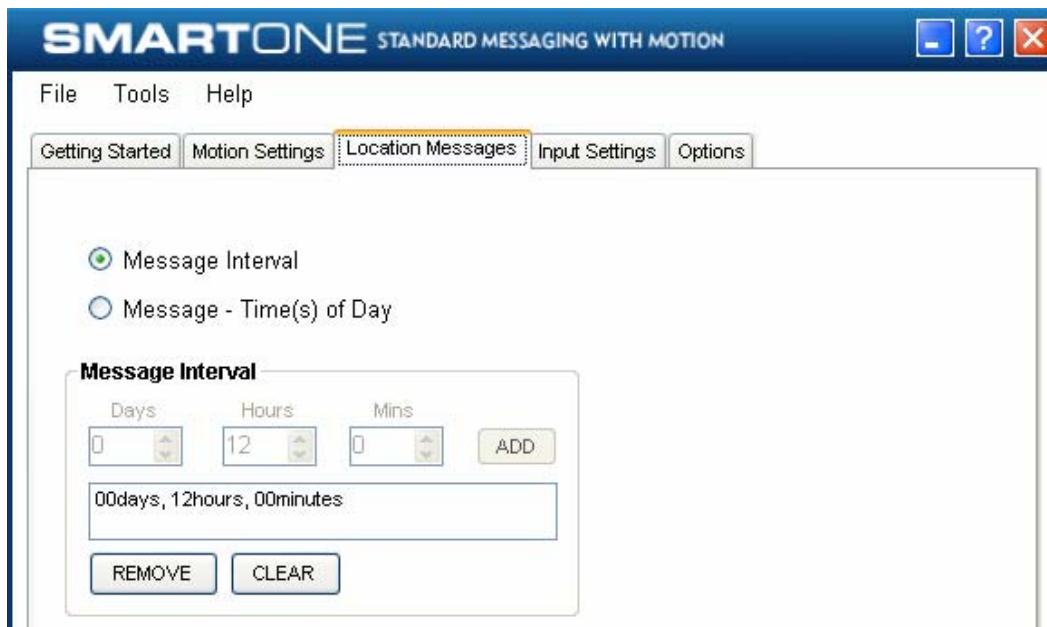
SMARTONE STANDARD MESSAGING WITH MOTION

?

File Tools Help

Getting Started | Motion Settings | Location Messages | Input Settings | Options

Message Interval

Message - Time(s) of Day

Message Interval

Days Hours Mins

0 12 0 ADD

00days, 12hours, 00minutes

REMOVE CLEAR